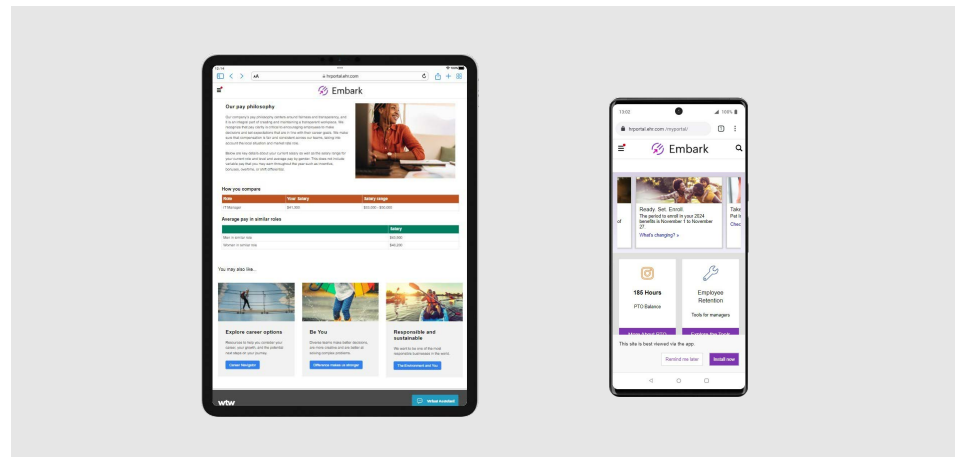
hrportal.ehr.com

Embark

Our pay philosophy

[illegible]

How you compare

| Role | Your salary | Salary range |
|---|---|---|
| IT Manager | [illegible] | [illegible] |

Average pay in similar roles

| | Salary |
|---|---|
| Men in similar role | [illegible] |
| Women in similar role | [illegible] |

You may also like...

Explore career options

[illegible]

Career Navigator

Be You

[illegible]

Difference makes us stronger

Responsible and sustainable

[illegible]

The Environment and You

wtw

Virtual Assistant

13:02

100%

hrportal.ehr.com/myportal/

Embark

Ready. Set. Enroll.

The period to enroll in your 2024 benefits is November 1 to November 27

What's changing? >

185 Hours

PTO Balance

Employee Retention

Tools for managers

This site is best viewed via the app.

Remind me later

Install now